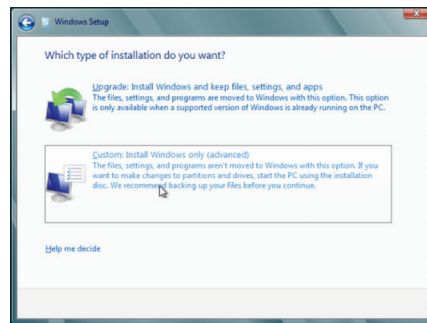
Windows Setup

Which type of installation do you want?

Upgrade: Install Windows and keep files, settings, and apps
The files, settings, and programs are moved to Windows with this option. This option is only available when a supported version of Windows is already running on the PC.

Custom: Install Windows only (advanced)
The files, settings, and programs aren't moved to Windows with this option. If you want to make changes to partitions and drives, start the PC using the installation disc. We recommend backing up your files before you continue.

Help me decide